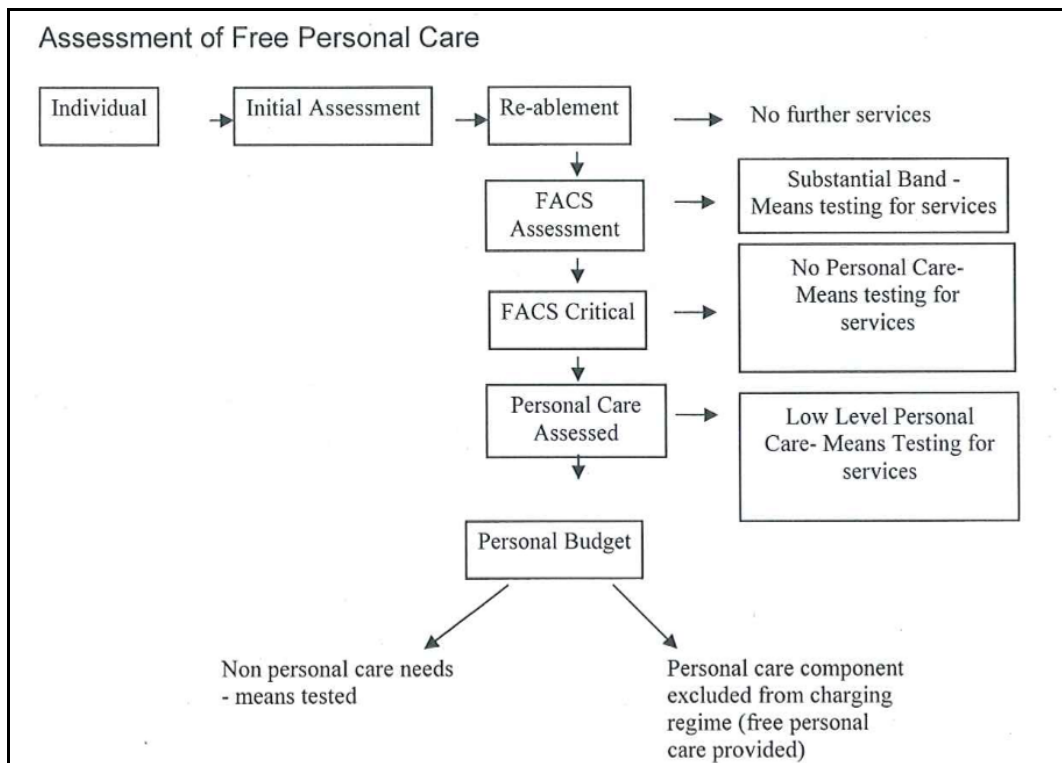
Assessment of Free Personal Care

Individual

Initial Assessment

Re-ablement

No further services

FACS Assessment

Substantial Band - Means testing for services

FACS Critical

No Personal Care- Means testing for services

Personal Care Assessed

Low Level Personal Care- Means Testing for services

Personal Budget

Non personal care needs - means tested

Personal care component excluded from charging regime (free personal care provided)